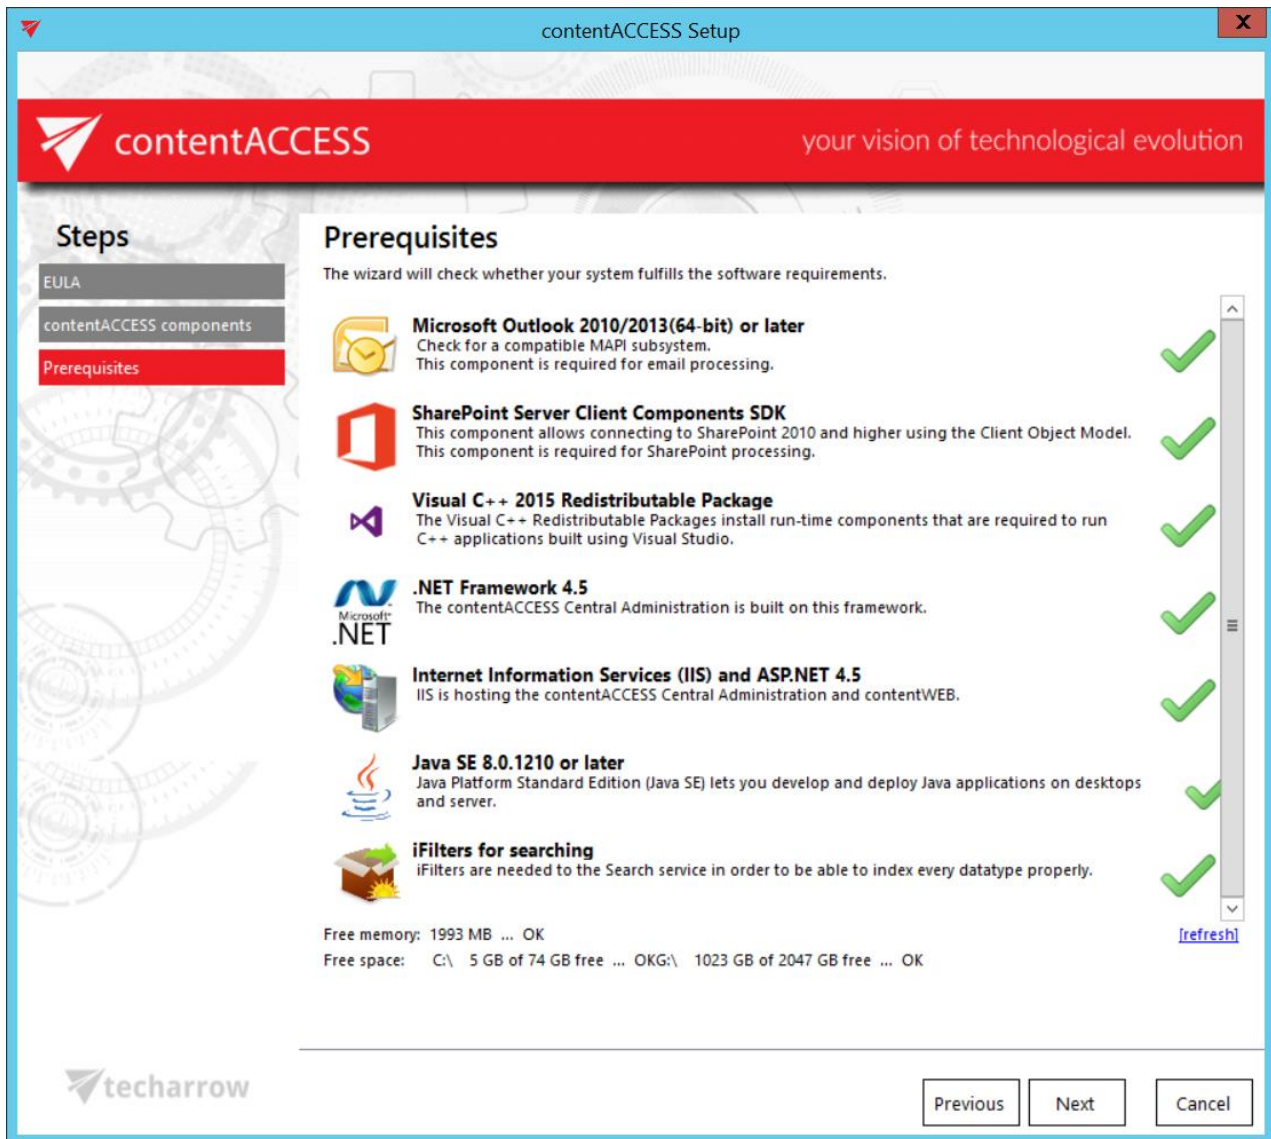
contentACCESS Setup

X

contentACCESS

your vision of technological evolution

Steps

EULA

contentACCESS components

Prerequisites

Prerequisites

The wizard will check whether your system fulfills the software requirements.

Microsoft Outlook 2010/2013(64-bit) or later
Check for a compatible MAPI subsystem.
This component is required for email processing.

SharePoint Server Client Components SDK
This component allows connecting to SharePoint 2010 and higher using the Client Object Model.
This component is required for SharePoint processing.

Visual C++ 2015 Redistributable Package
The Visual C++ Redistributable Packages install run-time components that are required to run C++ applications built using Visual Studio.

Microsoft .NET

.NET Framework 4.5
The contentACCESS Central Administration is built on this framework.

Internet Information Services (IIS) and ASP.NET 4.5
IIS is hosting the contentACCESS Central Administration and contentWEB.

Java SE 8.0.1210 or later
Java Platform Standard Edition (Java SE) lets you develop and deploy Java applications on desktops and server.

iFilters for searching
iFilters are needed to the Search service in order to be able to index every datatype properly.

Free memory: 1993 MB ... OK

[refresh]

Free space: C:\ 5 GB of 74 GB free ... OKG:\ 1023 GB of 2047 GB free ... OK

techarrow

Previous

Next

Cancel